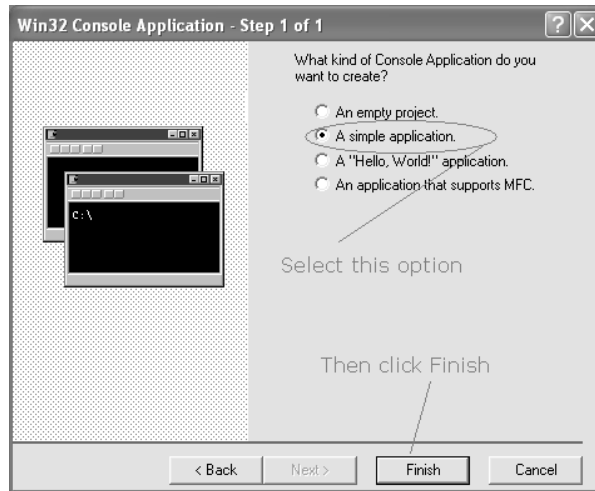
Win32 Console Application - Step 1 of 1

What kind of Console Application do you want to create?

An empty project.
A simple application.
A "Hello, World!" application.
An application that supports MFC.

C:\

Select this option

Then click Finish

< Back
Next >
Finish
Cancel